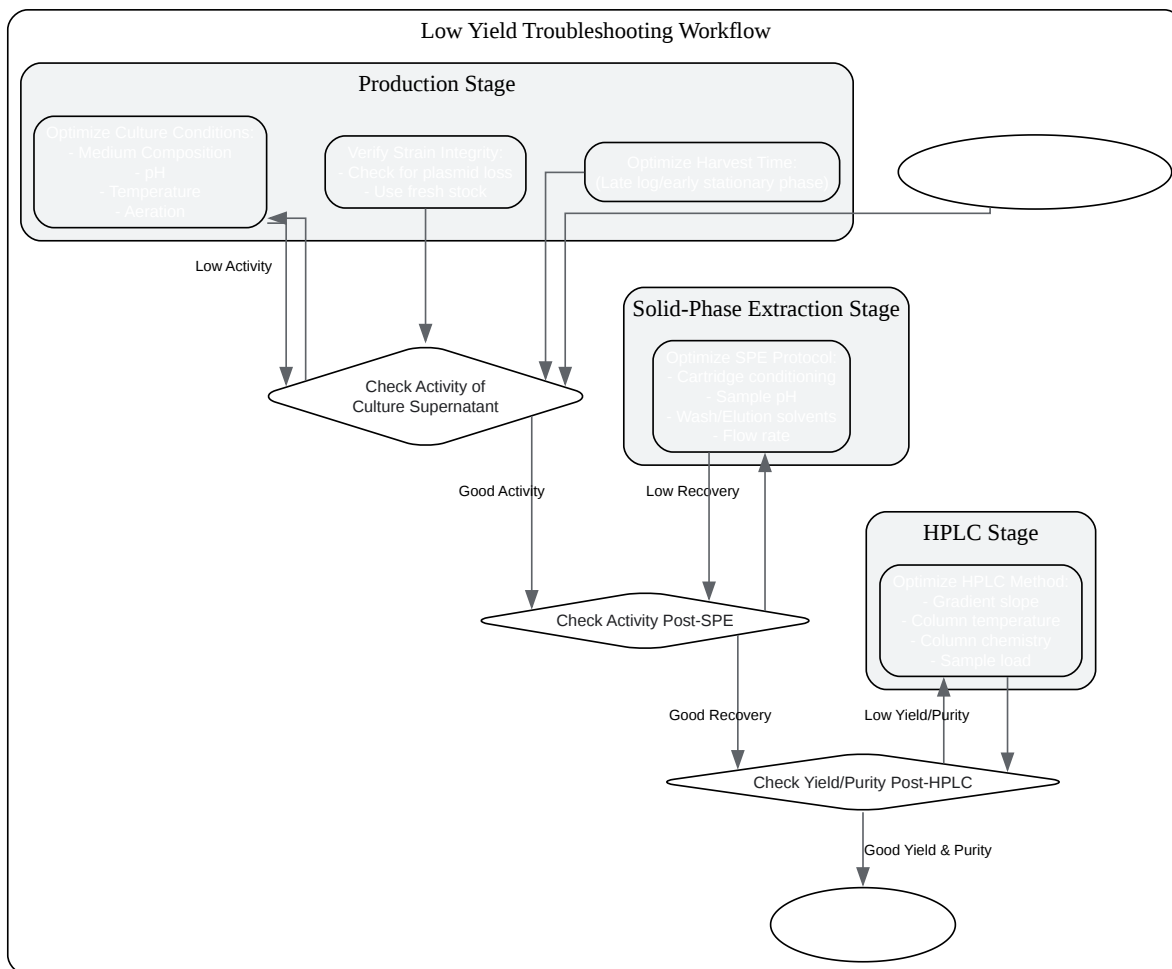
Low Yield Troubleshooting Workflow

Production Stage

Optimize Culture Conditions:
- Medium Composition
- pH
- Temperature
- Aeration

Verify Strain Integrity:
- Check for plasmid loss
- Use fresh stock

Optimize Harvest Time:
(Late log/early stationary phase)

Low Activity

Check Activity of Culture Supernatant

Solid-Phase Extraction Stage

Optimize SPE Protocol:
- Cartridge conditioning
- Sample pH
- Wash/Elution solvents
- Flow rate

Good Activity

Low Recovery

Check Activity Post-SPE

HPLC Stage

Optimize HPLC Method:
- Gradient slope
- Column temperature
- Column chemistry
- Sample load

Good Recovery

Low Yield/Purity

Check Yield/Purity Post-HPLC

Good Yield & Purity